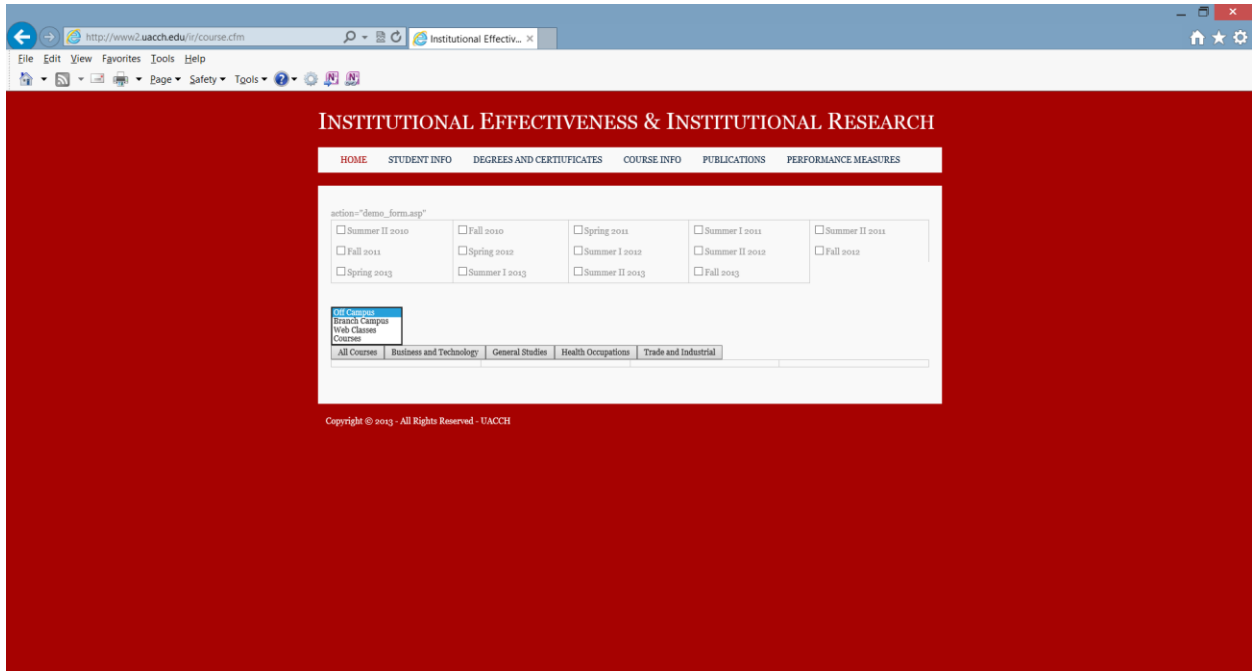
http://www2.uacch.edu/ir/course.cfm

Institutional Effectiv...

File Edit View Favorites Tools Help

Page ▾ Safety ▾ Tools ▾

INSTITUTIONAL EFFECTIVENESS & INSTITUTIONAL RESEARCH

HOME STUDENT INFO DEGREES AND CERTIUFICATES COURSE INFO PUBLICATIONS PERFORMANCE MEASURES

action="demo_form.asp"

| | | | | |
|---|---|---|---|---|
| Summer II 2010 | Fall 2010 | Spring 2011 | Summer I 2011 | Summer II 2011 |
| Fall 2011 | Spring 2012 | Summer I 2012 | Summer II 2012 | Fall 2012 |
| Spring 2013 | Summer I 2013 | Summer II 2013 | Fall 2013 | |

Off Campus
Branch Campus
Web Classes
Courses

All Courses | Business and Technology | General Studies | Health Occupations | Trade and Industrial

Copyright © 2013 - All Rights Reserved - UACCH